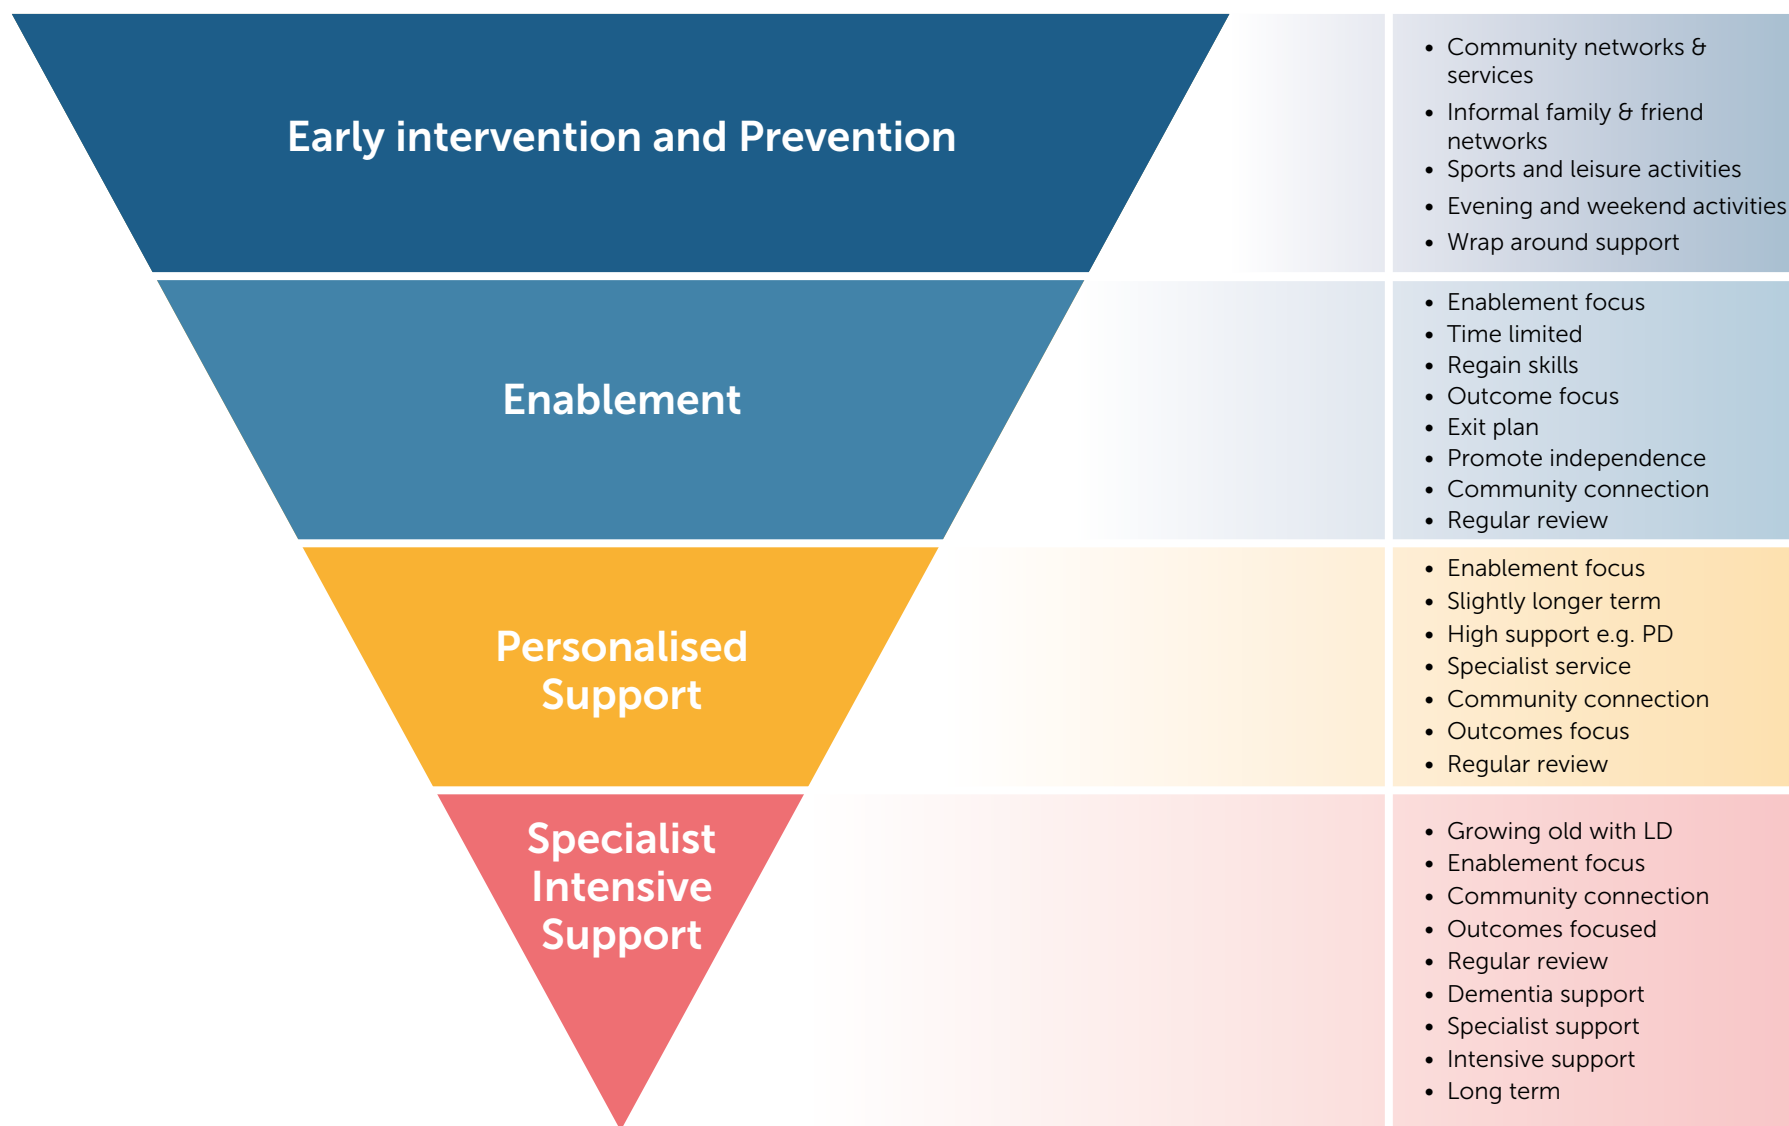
Early intervention and Prevention

- Community networks & services
- Informal family & friend networks
- Sports and leisure activities
- Evening and weekend activities
- Wrap around support

Enablement

- Enablement focus
- Time limited
- Regain skills
- Outcome focus
- Exit plan
- Promote independence
- Community connection
- Regular review

Personalised Support

- Enablement focus
- Slightly longer term
- High support e.g. PD
- Specialist service
- Community connection
- Outcomes focus
- Regular review

Specialist Intensive Support

- Growing old with LD
- Enablement focus
- Community connection
- Outcomes focused
- Regular review
- Dementia support
- Specialist support
- Intensive support
- Long term